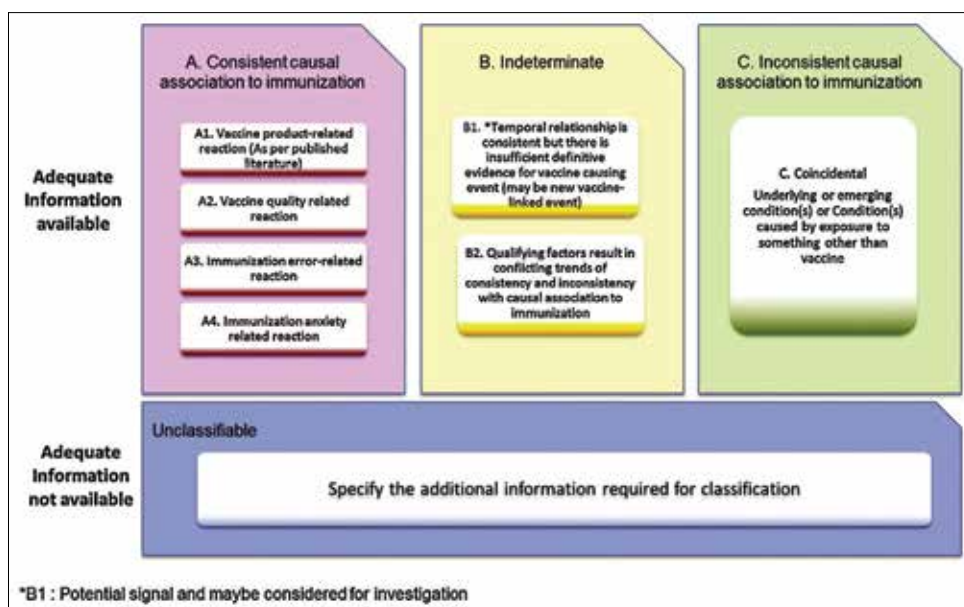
A. Consistent causal association to immunization

A1. Vaccine product-related reaction (As per published literature)

A2. Vaccine quality related reaction

A3. Immunization error-related reaction

A4. Immunization anxiety related reaction

B. Indeterminate

B1. *Temporal relationship is consistent but there is insufficient definitive evidence for vaccine causing event (may be new vaccine-linked event)

B2. Qualifying factors result in conflicting trends of consistency and inconsistency with causal association to immunization

C. Inconsistent causal association to immunization

C. Coincidental

Underlying or emerging condition(s) or Condition(s) caused by exposure to something other than vaccine

Adequate Information available

Adequate Information not available

Unclassifiable

Specify the additional information required for classification

*B1 : Potential signal and maybe considered for investigation